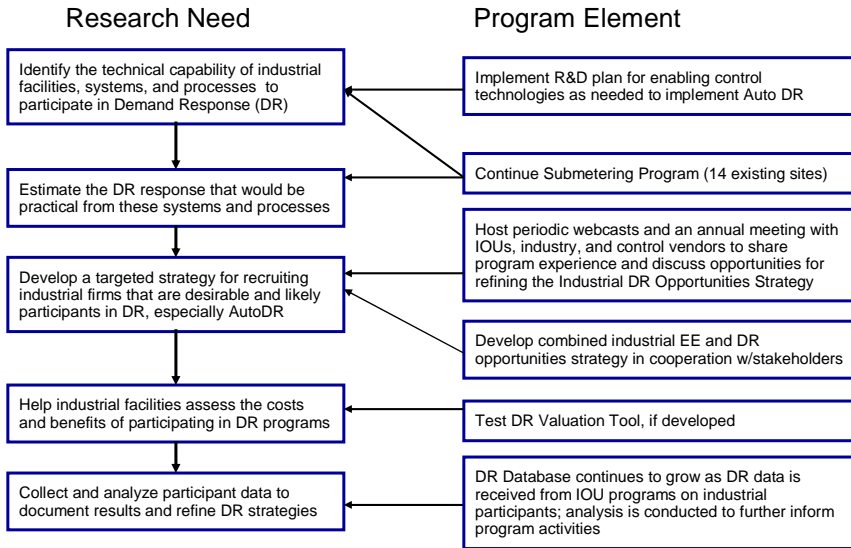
Research Need

Program Element

Identify the technical capability of industrial facilities, systems, and processes to participate in Demand Response (DR)

Implement R&D plan for enabling control technologies as needed to implement Auto DR

Continue Submetering Program (14 existing sites)

Estimate the DR response that would be practical from these systems and processes

Host periodic webcasts and an annual meeting with IOUs, industry, and control vendors to share program experience and discuss opportunities for refining the Industrial DR Opportunities Strategy

Develop a targeted strategy for recruiting industrial firms that are desirable and likely participants in DR, especially AutoDR

Develop combined industrial EE and DR opportunities strategy in cooperation w/stakeholders

Help industrial facilities assess the costs and benefits of participating in DR programs

Test DR Valuation Tool, if developed

Collect and analyze participant data to document results and refine DR strategies

DR Database continues to grow as DR data is received from IOU programs on industrial participants; analysis is conducted to further inform program activities